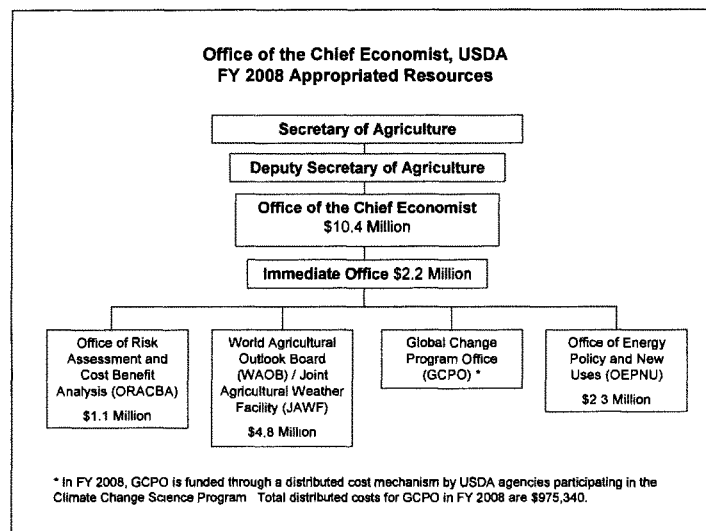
Office of the Chief Economist, USDA
FY 2008 Appropriated Resources

Secretary of Agriculture

Deputy Secretary of Agriculture

Office of the Chief Economist
$10.4 Million

Immediate Office $2.2 Million

Office of Risk Assessment and Cost Benefit Analysis (ORACBA)
$1.1 Million

World Agricultural Outlook Board (WAOB) / Joint Agricultural Weather Facility (JAWF)
$4.8 Million

Global Change Program Office (GCPO) *

Office of Energy Policy and New Uses (OEPNU)
$2 3 Million

* In FY 2008, GCPO is funded through a distributed cost mechanism by USDA agencies participating in the Climate Change Science Program Total distributed costs for GCPO in FY 2008 are $975,340.